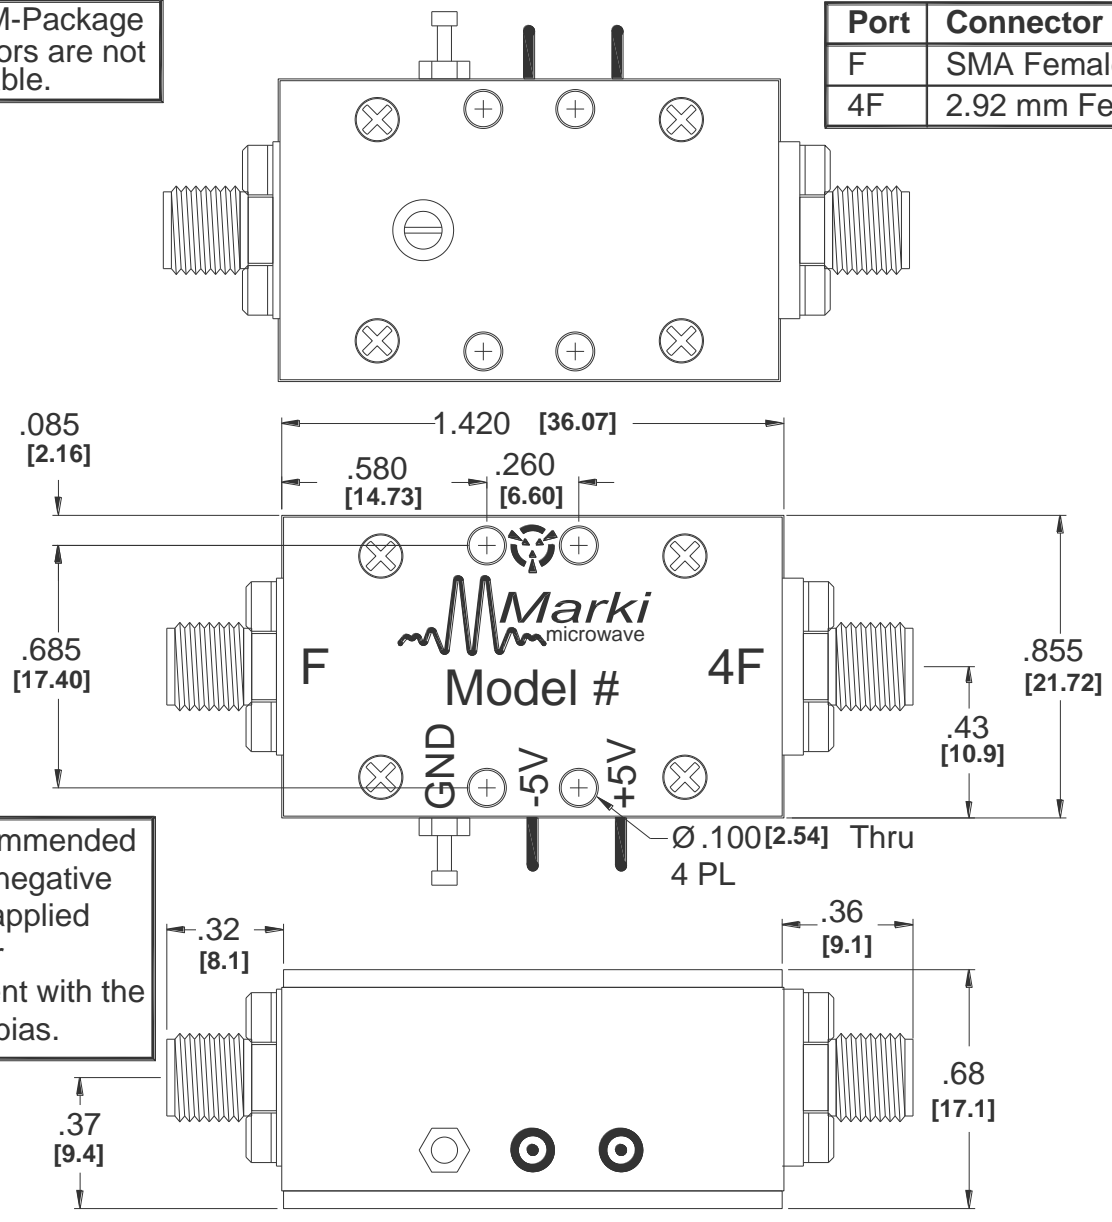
M-Package
ors are not
ble.

| Port | Connector |
|---|---|
| F | SMA Femal |
| 4F | 2.92 mm Fe |

.085
[2.16]

1.420 [36.07]

.580
[14.73]

.260
[6.60]

.685
[17.40]

Marki
microwave

F

Model #

4F

.855
[21.72]

.43
[10.9]

GND -5V +5V

mmended
negative
applied

nt with the
bias.

Ø .100 [2.54] Thru
4 PL

.32
[8.1]

.36
[9.1]

.68
[17.1]

.37
[9.4]